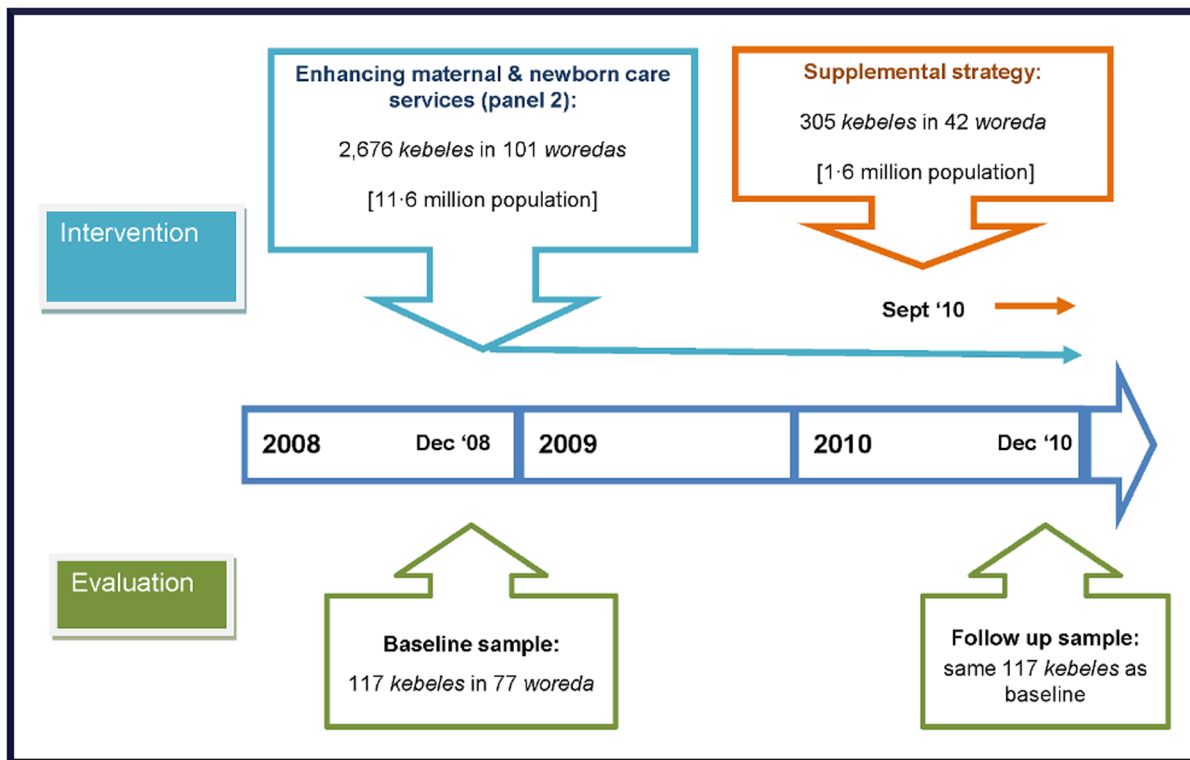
Enhancing maternal & newborn care services (panel 2):

2,676 *kebeles* in 101 *woredas*

[11·6 million population]

Supplemental strategy:

305 *kebeles* in 42 *woreda*

[1·6 million population]

Intervention

Sept '10

2008 Dec '08

2009

2010 Dec '10

Evaluation

Baseline sample:

117 *kebeles* in 77 *woreda*

Follow up sample:

same 117 *kebeles* as baseline